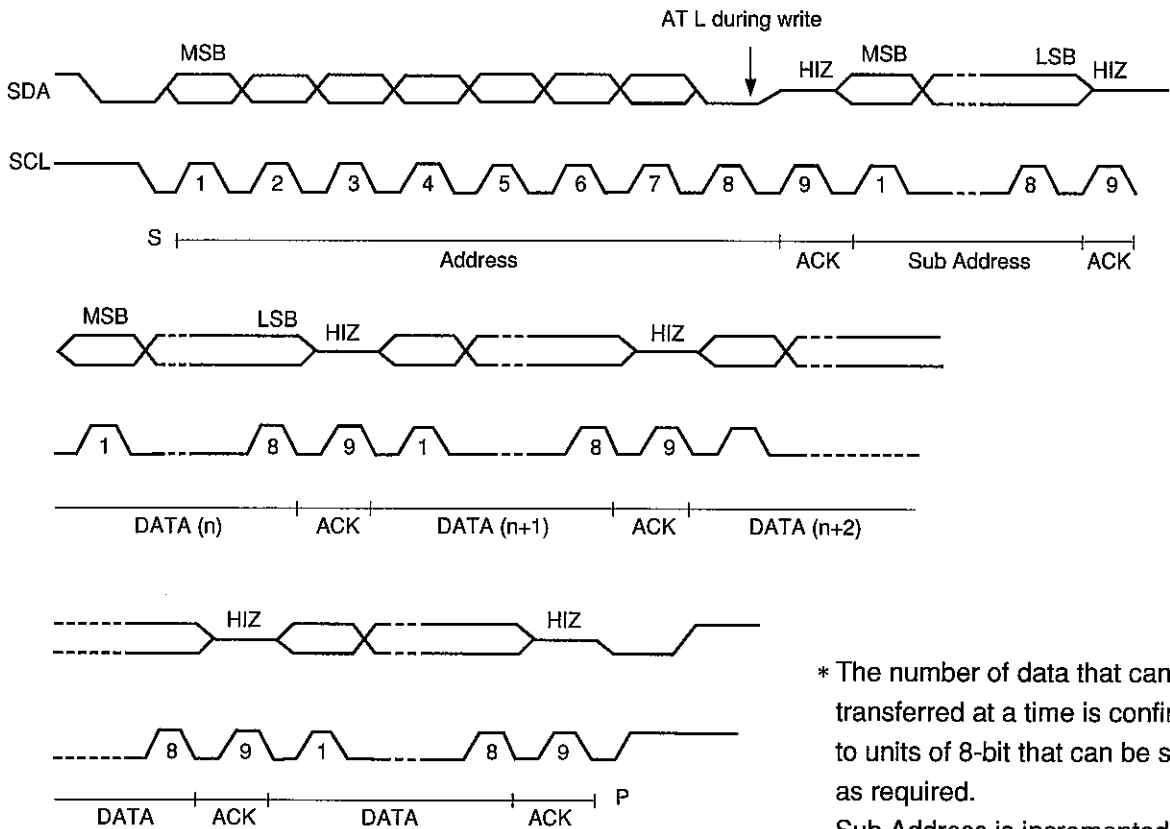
AT L during write

SDA MSB HIZ MSB LSB HIZ

SCL 1 2 3 4 5 6 7 8 9 1 8 9

S Address ACK Sub Address ACK

MSB LSB HIZ HIZ

1 8 9 1 8 9

DATA (n) ACK DATA (n+1) ACK DATA (n+2)

HIZ HIZ

8 9 1 8 9

DATA ACK DATA ACK P

* The number of data that can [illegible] transferred at a time is confi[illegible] to units of 8-bit that can be s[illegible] as required.

Sub Address is incremented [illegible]